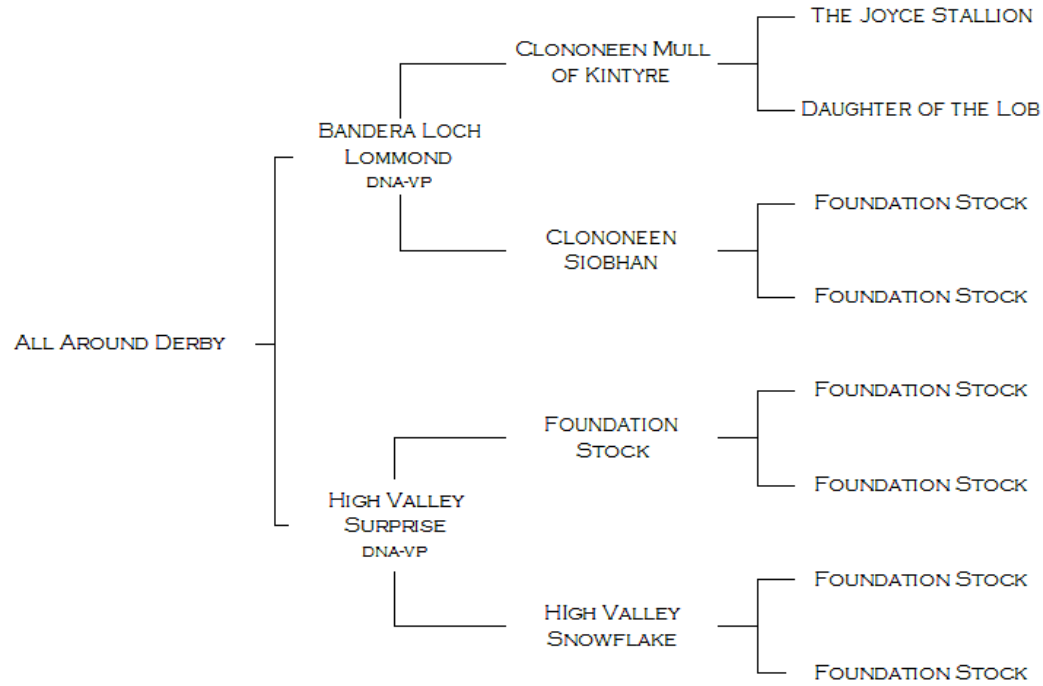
The Joyce Stallion

Clononeen Mull of Kintyre

Daughter of the Lob

Bandera Loch Lommond
dna-vp

Foundation Stock

Clononeen Siobhan

Foundation Stock

All Around Derby

Foundation Stock

Foundation Stock

Foundation Stock

High Valley Surprise
dna-vp

Foundation Stock

HIgh Valley Snowflake

Foundation Stock